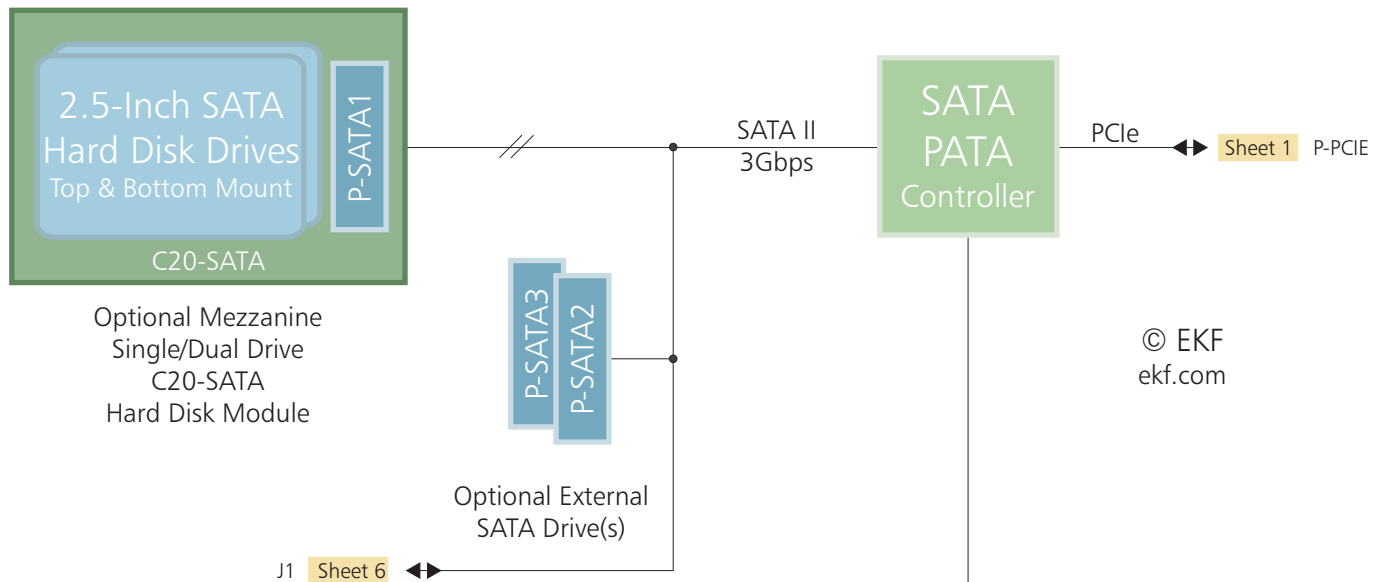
2.5-Inch SATA
Hard Disk Drives
Top & Bottom Mount

P-SATA1

C20-SATA

Optional Mezzanine
Single/Dual Drive
C20-SATA
Hard Disk Module

SATA II
3Gbps

SATA
PATA
Controller

PCIe

Sheet 1 P-PCIE

P-SATA3

P-SATA2

© EKF
ekf.com

Optional External
SATA Drive(s)

J1 Sheet 6